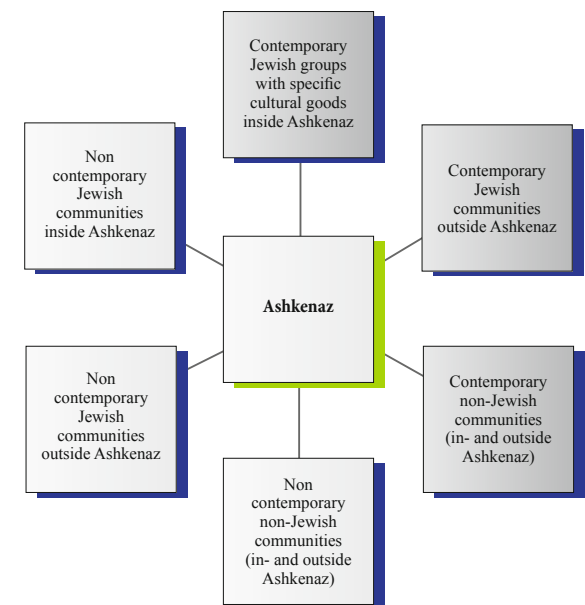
Contemporary Jewish groups with specific cultural goods inside Ashkenaz

Non contemporary Jewish communities inside Ashkenaz

Contemporary Jewish communities outside Ashkenaz

Ashkenaz

Non contemporary Jewish communities outside Ashkenaz

Contemporary non-Jewish communities (in- and outside Ashkenaz)

Non contemporary non-Jewish communities (in- and outside Ashkenaz)